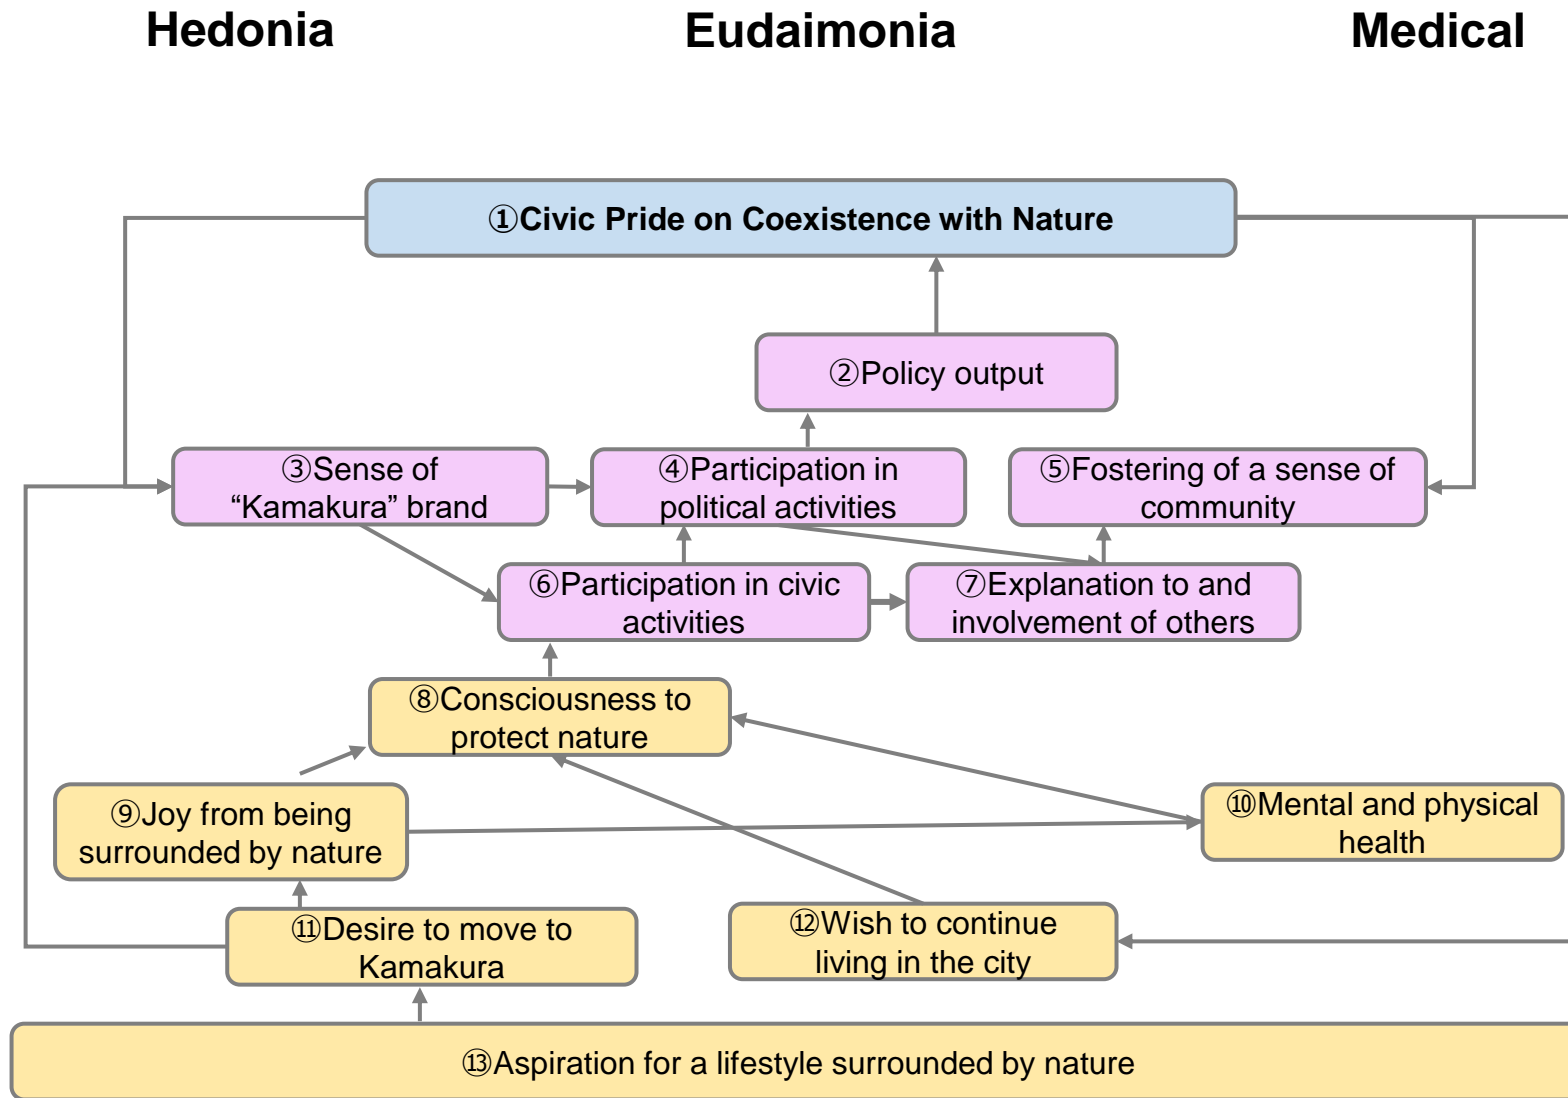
Hedonia

Eudaimonia

Medical

①Civic Pride on Coexistence with Nature

②Policy output

③Sense of "Kamakura" brand

④Participation in political activities

⑤Fostering of a sense of community

⑥Participation in civic activities

⑦Explanation to and involvement of others

⑧Consciousness to protect nature

⑨Joy from being surrounded by nature

⑩Mental and physical health

⑪Desire to move to Kamakura

⑫Wish to continue living in the city

⑬Aspiration for a lifestyle surrounded by nature